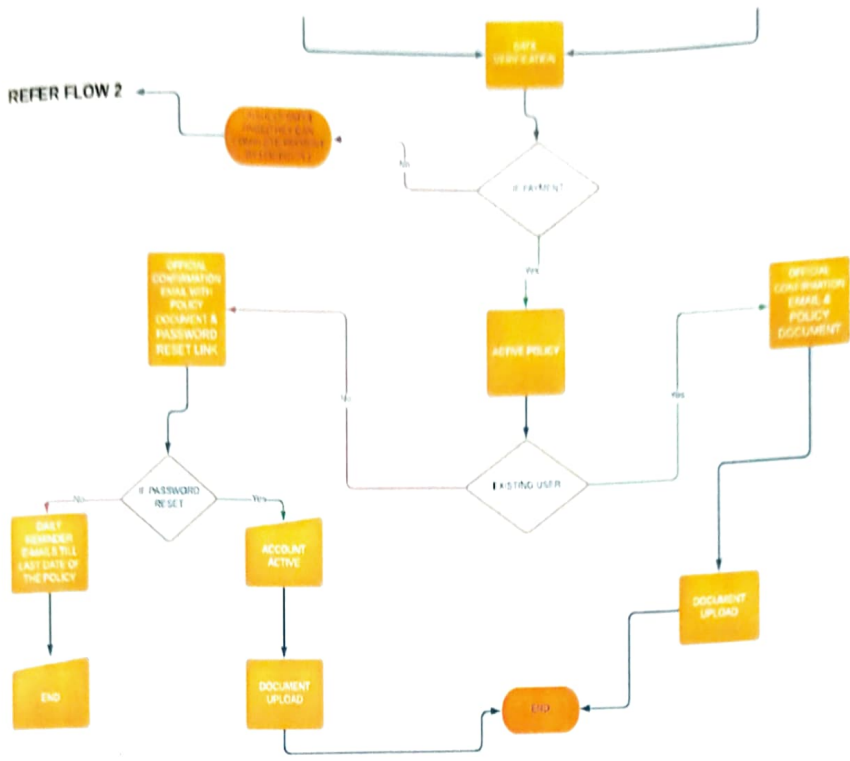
DATA VERIFICATION

REFER FLOW 2

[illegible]

No

IF PAYMENT

Yes

OFFICIAL CONFIRMATION EMAIL WITH POLICY DOCUMENT & PASSWORD RESET LINK

ACTIVE POLICY

OFFICIAL CONFIRMATION EMAIL & POLICY DOCUMENT

No

Yes

IF PASSWORD RESET

EXISTING USER

No

Yes

DAILY REMINDER EMAILS TILL LAST DATE OF THE POLICY

ACCOUNT ACTIVE

DOCUMENT UPLOAD

END

DOCUMENT UPLOAD

END